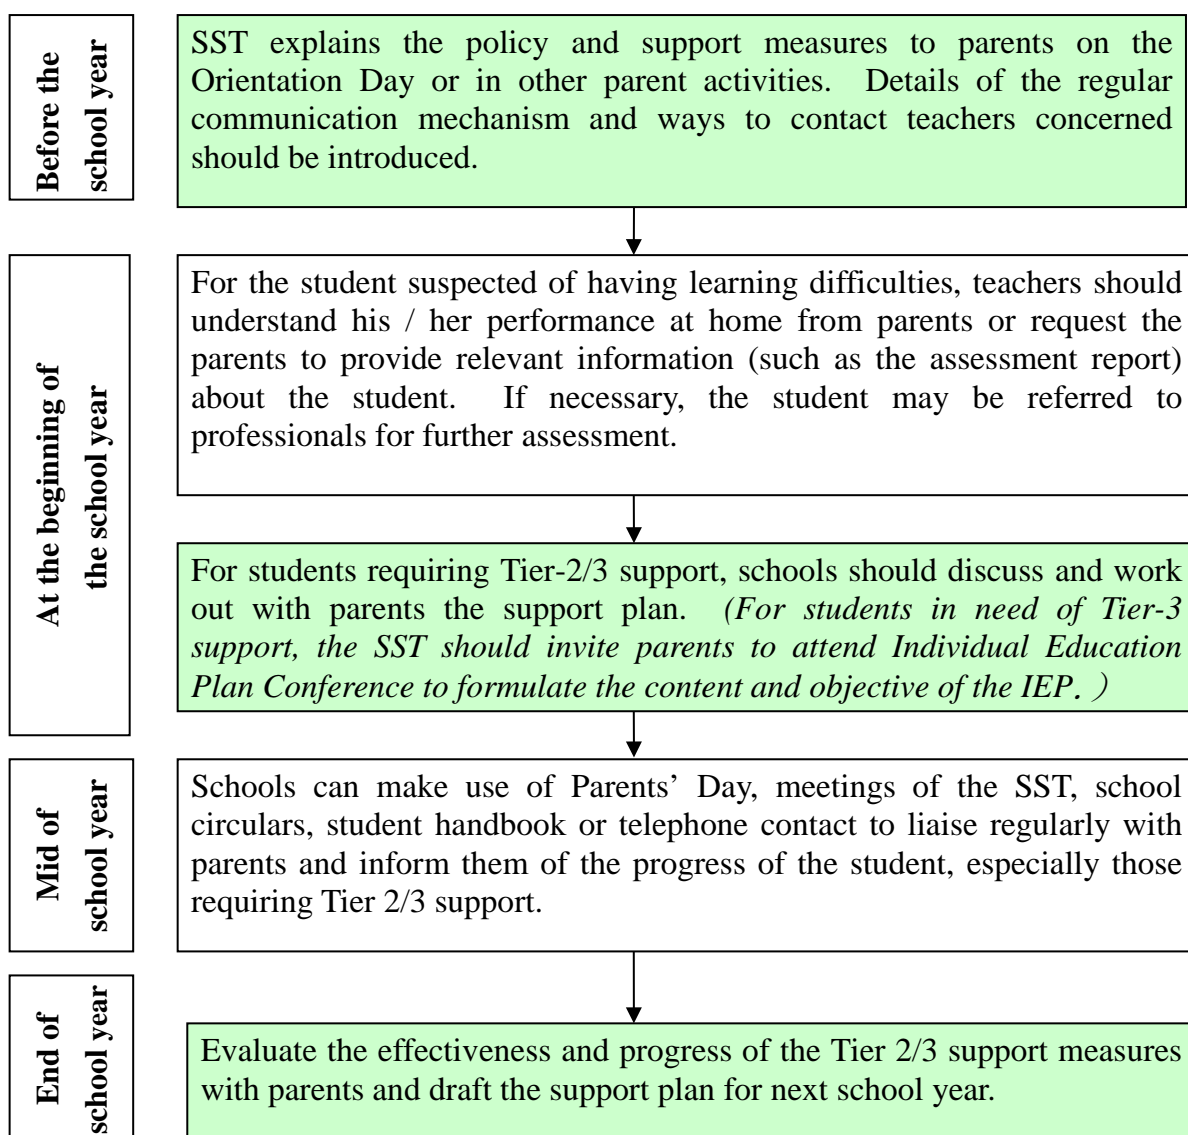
Before the school year

SST explains the policy and support measures to parents on the Orientation Day or in other parent activities. Details of the regular communication mechanism and ways to contact teachers concerned should be introduced.

At the beginning of the school year

For the student suspected of having learning difficulties, teachers should understand his / her performance at home from parents or request the parents to provide relevant information (such as the assessment report) about the student. If necessary, the student may be referred to professionals for further assessment.

For students requiring Tier-2/3 support, schools should discuss and work out with parents the support plan. *(For students in need of Tier-3 support, the SST should invite parents to attend Individual Education Plan Conference to formulate the content and objective of the IEP.)*

Mid of school year

Schools can make use of Parents' Day, meetings of the SST, school circulars, student handbook or telephone contact to liaise regularly with parents and inform them of the progress of the student, especially those requiring Tier 2/3 support.

End of school year

Evaluate the effectiveness and progress of the Tier 2/3 support measures with parents and draft the support plan for next school year.